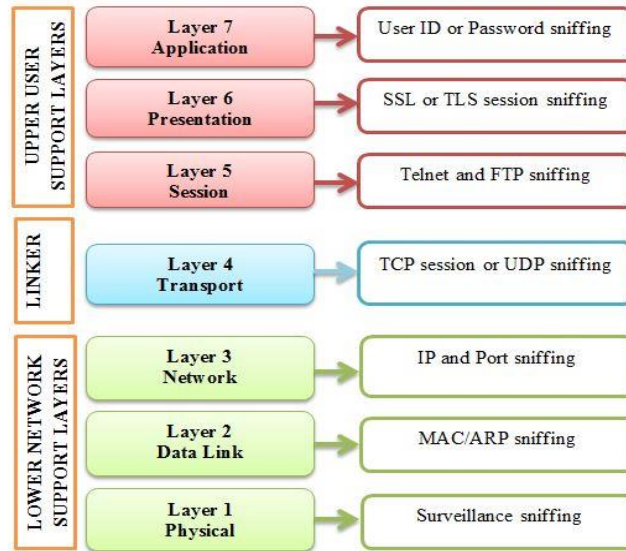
UPPER USER SUPPORT LAYERS

Layer 7
Application

User ID or Password sniffing

Layer 6
Presentation

SSL or TLS session sniffing

Layer 5
Session

Telnet and FTP sniffing

LINKER

Layer 4
Transport

TCP session or UDP sniffing

LOWER NETWORK SUPPORT LAYERS

Layer 3
Network

IP and Port sniffing

Layer 2
Data Link

MAC/ARP sniffing

Layer 1
Physical

Surveillance sniffing